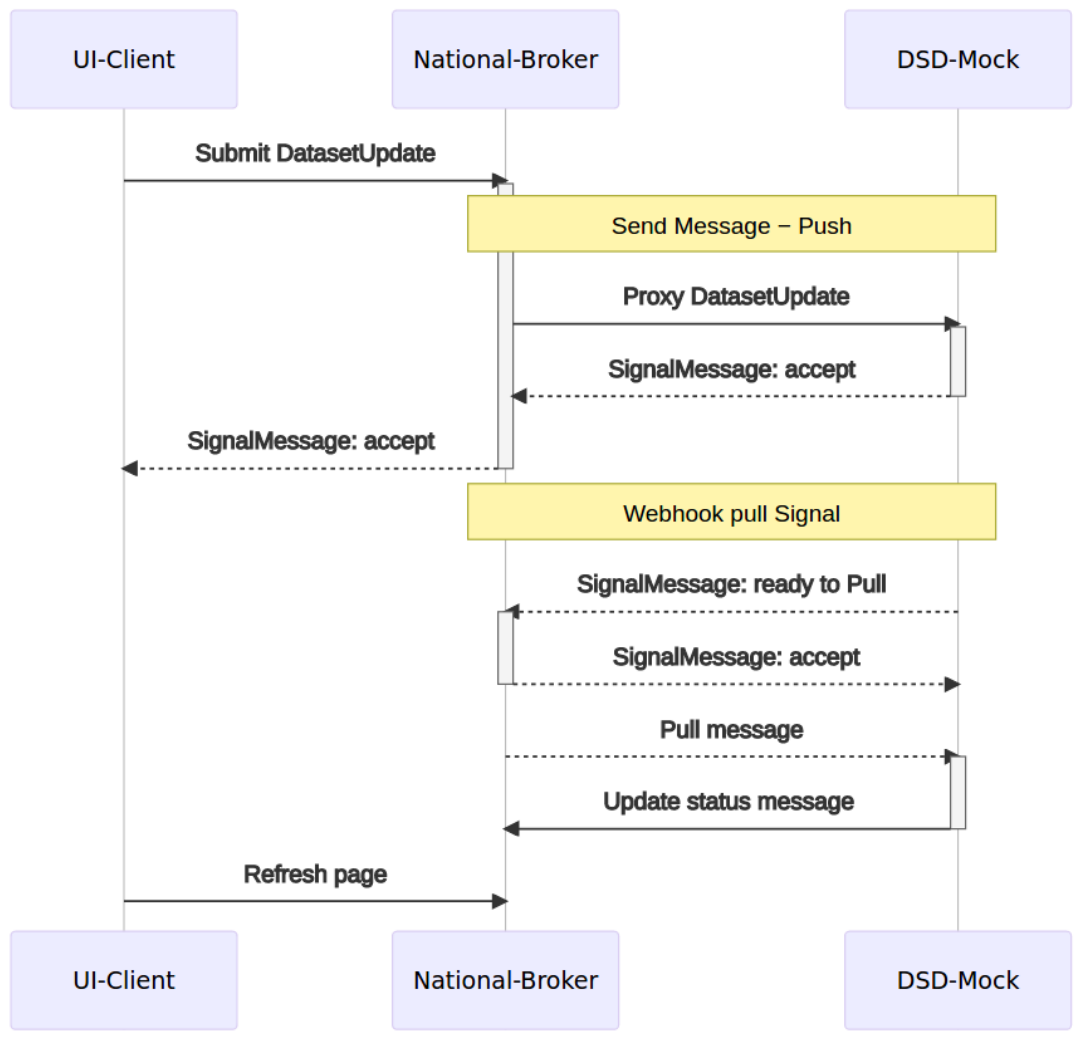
UI-Client
National-Broker
DSD-Mock

Submit DatasetUpdate

Send Message − Push

Proxy DatasetUpdate

SignalMessage: accept

SignalMessage: accept

Webhook pull Signal

SignalMessage: ready to Pull

SignalMessage: accept

Pull message

Update status message

Refresh page

UI-Client
National-Broker
DSD-Mock